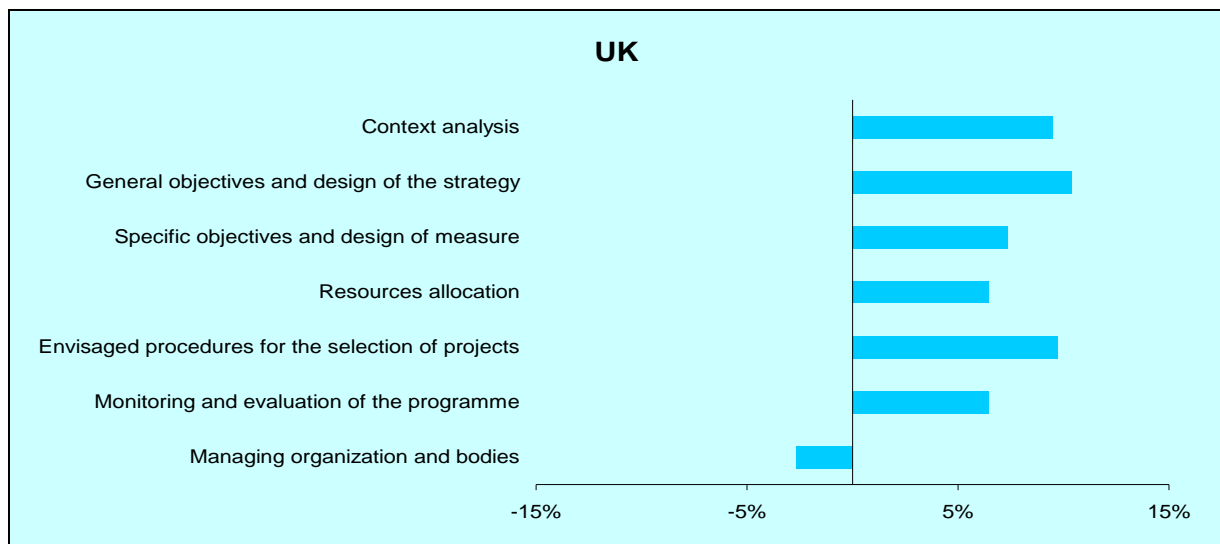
UK

Context analysis

General objectives and design of the strategy

Specific objectives and design of measure

Resources allocation

Envisaged procedures for the selection of projects

Monitoring and evaluation of the programme

Managing organization and bodies

-15%
-5%
5%
15%